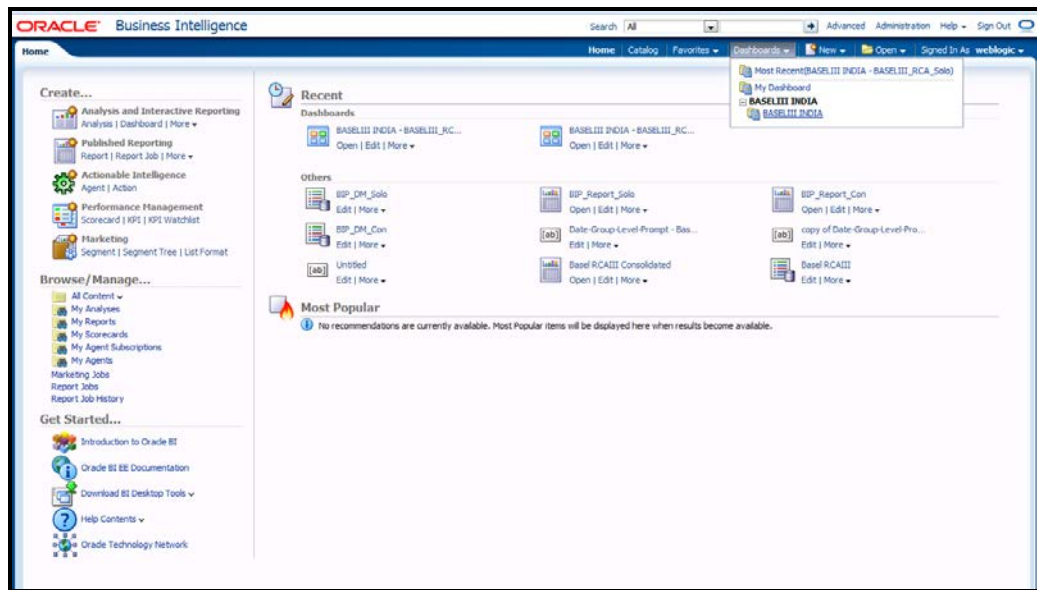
ORACLE Business Intelligence

Search All Advanced Administration Help Sign Out

Home

Home | Catalog | Favorites | Dashboards | New | Open | Signed In As weblogic

Most Recent(BASELIII INDIA - BASELIII_RCA_Solo)
My Dashboard
BASELIII INDIA
BASELIII INDIA

Create...

Analysis and Interactive Reporting
Analysis | Dashboard | More

Published Reporting
Report | Report Job | More

Actionable Intelligence
Agent | Action

Performance Management
Scorecard | KPI | KPI Watchlist

Marketing
Segment | Segment Tree | List Format

Browse/Manage...

All Content
My Analyses
My Reports
My Scorecards
My Agent Subscriptions
My Agents
Marketing Jobs
Report Jobs
Report Job History

Get Started...

Introduction to Oracle BI
Oracle BI EE Documentation
Download BI Desktop Tools
Help Contents
Oracle Technology Network

Recent

Dashboards

BASELIII INDIA - BASELIII_RC...
Open | Edit | More

BASELIII INDIA - BASELIII_RC...
Open | Edit | More

Others

BIP_DM_Solo
Edit | More

BIP_Report_Solo
Open | Edit | More

BIP_Report_Con
Open | Edit | More

BIP_DM_Con
Edit | More

[ab] Date-Group-Level-Prompt - Bas...
Edit | More

[ab] copy of Date-Group-Level-Pro...
Edit | More

[ab] Untitled
Edit | More

Basel RCAIII Consolidated
Open | Edit | More

Basel RCAIII
Edit | More

Most Popular

No recommendations are currently available. Most Popular items will be displayed here when results become available.